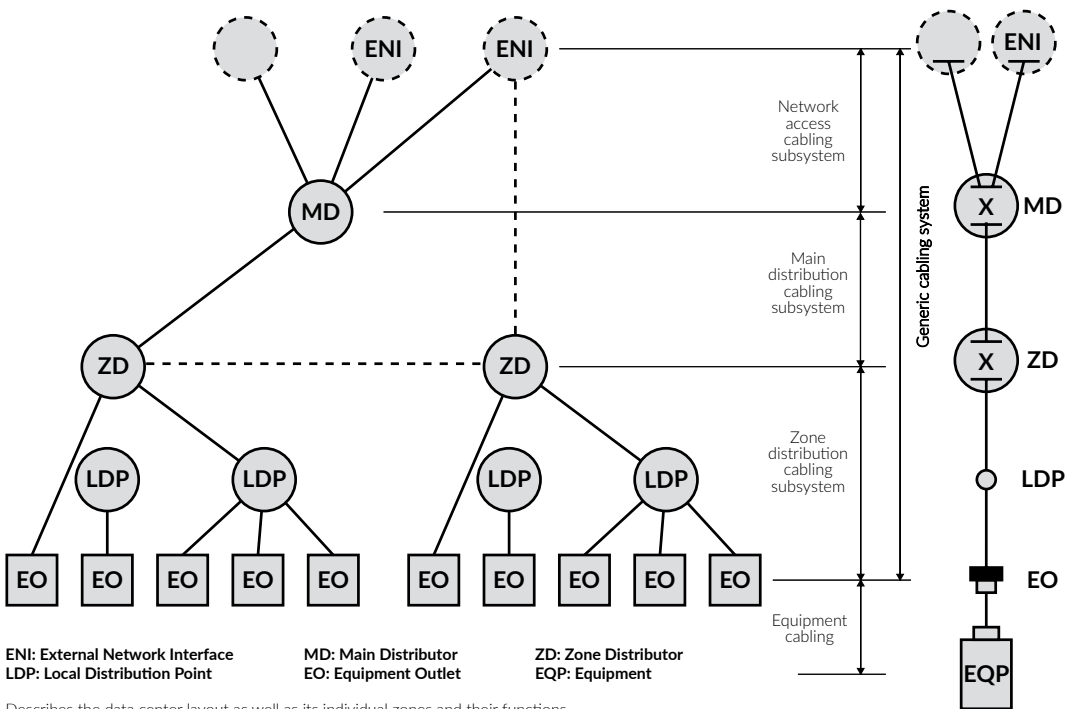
ENI
ENI
Network access cabling subsystem
ENI
MD
Generic cabling system
X
MD
Main distribution cabling subsystem
ZD
ZD
X
ZD
Zone distribution cabling subsystem
LDP
LDP
LDP
LDP
LDP
EO EO EO EO EO EO EO EO EO EO
EO
Equipment cabling
EQP

ENI: External Network Interface
LDP: Local Distribution Point
MD: Main Distributor
EO: Equipment Outlet
ZD: Zone Distributor
EQP: Equipment

Describes the data center layout as well as its individual zones and their functions